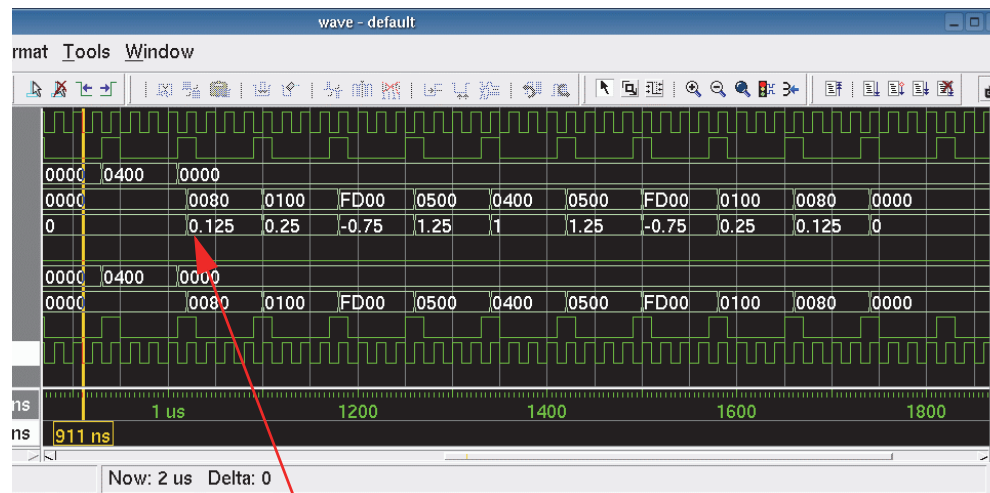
wave - default

rmat Tools Window

0000 0400 0000

0000 0080 0100 FD00 0500 0400 0500 FD00 0100 0080 0000

0 0.125 0.25 -0.75 1.25 1 1.25 -0.75 0.25 0.125 0

0000 0400 0000

0000 0080 0100 FD00 0500 0400 0500 FD00 0100 0080 0000

ns 1 us 1200 1400 1600 1800

ns 911 ns

Now: 2 us Delta: 0